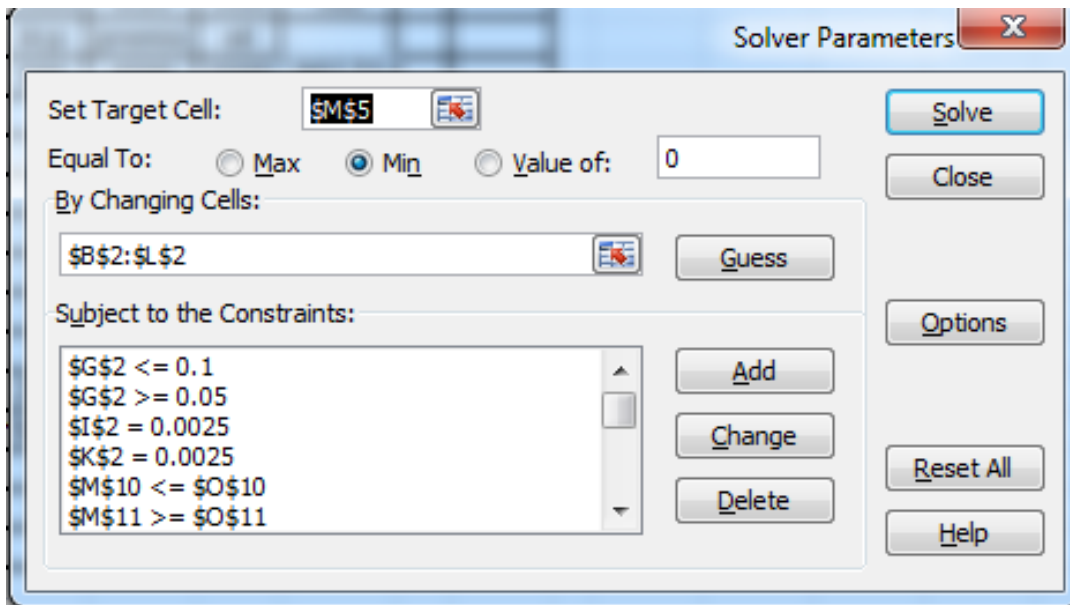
Solver Parameters

Set Target Cell: $M$5

Equal To: Max Min Value of: 0

By Changing Cells:

$B$2:$L$2

Guess

Subject to the Constraints:

$G$2 <= 0.1
$G$2 >= 0.05
$I$2 = 0.0025
$K$2 = 0.0025
$M$10 <= $O$10
$M$11 >= $O$11

Add

Change

Delete

Solve

Close

Options

Reset All

Help